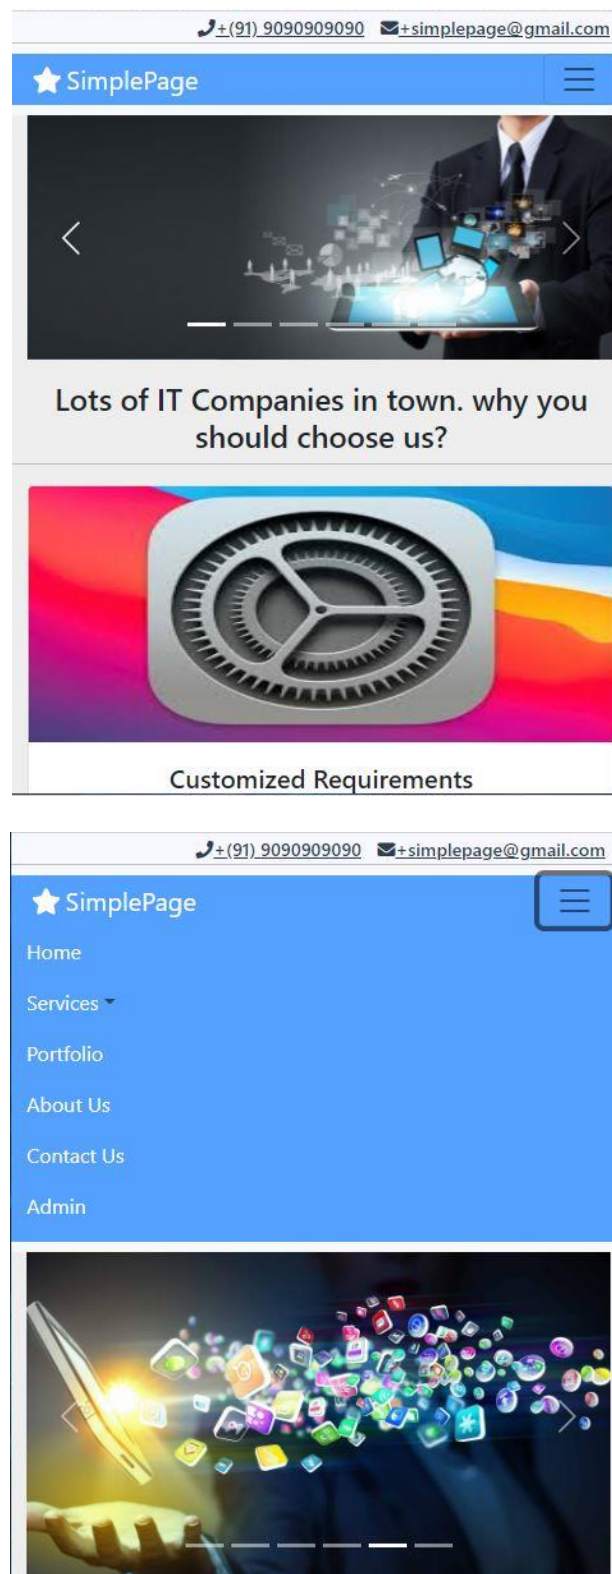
+(91) 9090909090 +simplepage@gmail.com

SimplePage

Lots of IT Companies in town. why you should choose us?

Customized Requirements

+(91) 9090909090 +simplepage@gmail.com

SimplePage

Home

Services

Portfolio

About Us

Contact Us

Admin